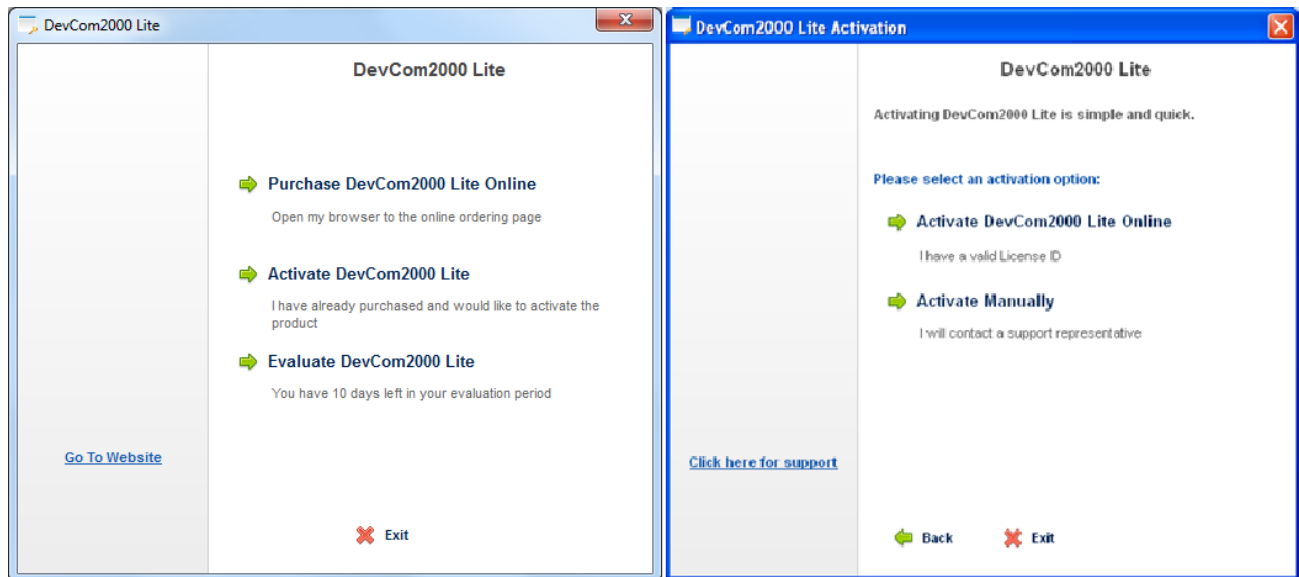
DevCom2000 Lite

DevCom2000 Lite

Purchase DevCom2000 Lite Online

Open my browser to the online ordering page

Activate DevCom2000 Lite

I have already purchased and would like to activate the product

Evaluate DevCom2000 Lite

You have 10 days left in your evaluation period

Go To Website

Exit

DevCom2000 Lite Activation

DevCom2000 Lite

Activating DevCom2000 Lite is simple and quick.

Please select an activation option:

Activate DevCom2000 Lite Online

I have a valid License ID

Activate Manually

I will contact a support representative

Click here for support

Back

Exit